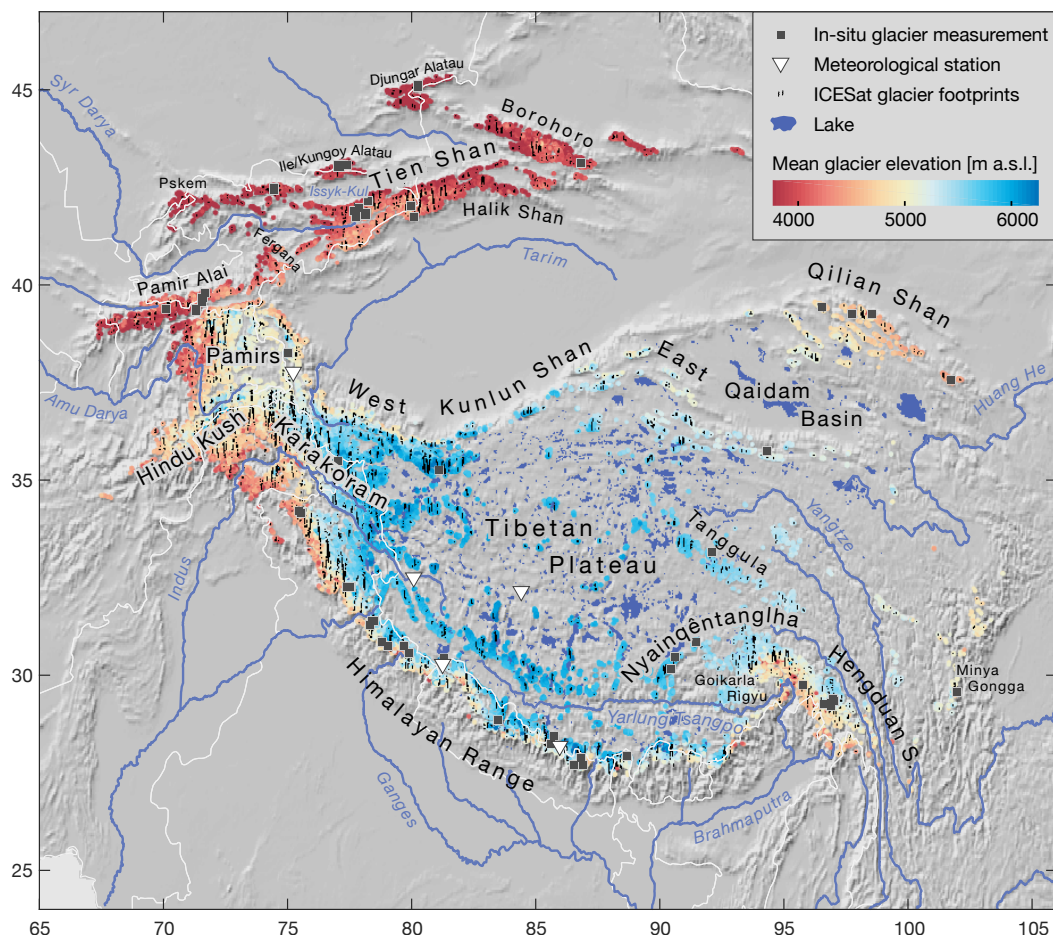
In-situ glacier measurement
Meteorological station
ICESat glacier footprints
Lake
Mean glacier elevation [m a.s.l.]
4000
5000
6000

45
40
35
30
25

65
70
75
80
85
90
95
100
105

Syr Darya
Djungar Alatau
Borohoro
Ile/Kungoy Alatau
Tien Shan
Pskem
Issyk-Kul
Halik Shan
Fergana
Tarim
Pamir Alai
Qilian Shan
Pamirs
East
West
Kunlun Shan
Qaidam
Amu Darya
Basin
Huang He
Hindu Kush
Karakoram
Tibetan
Tanggula
Yangtze
Plateau
Indus
Nyainqêntanglha
Hengduan S.
Goikarla Rigyu
Minya Gongga
Himalayan Range
Yarlung Tsangpo
Ganges
Brahmaputra